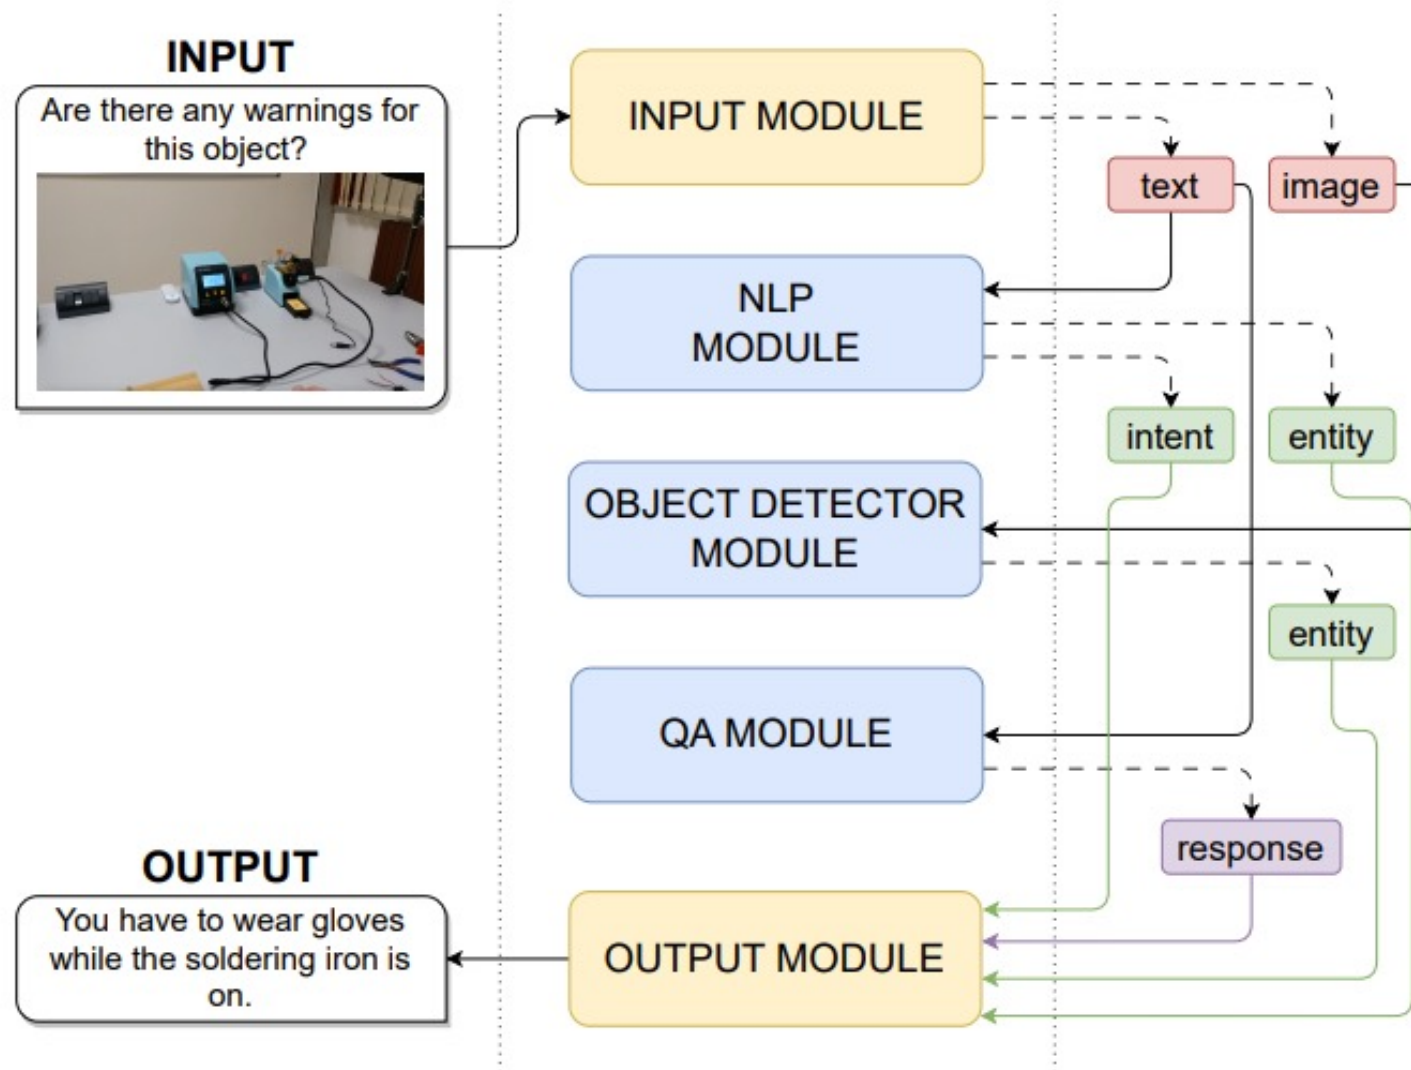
INPUT

Are there any warnings for this object?

INPUT MODULE

text

image

NLP MODULE

intent

entity

OBJECT DETECTOR MODULE

entity

QA MODULE

response

OUTPUT

You have to wear gloves while the soldering iron is on.

OUTPUT MODULE